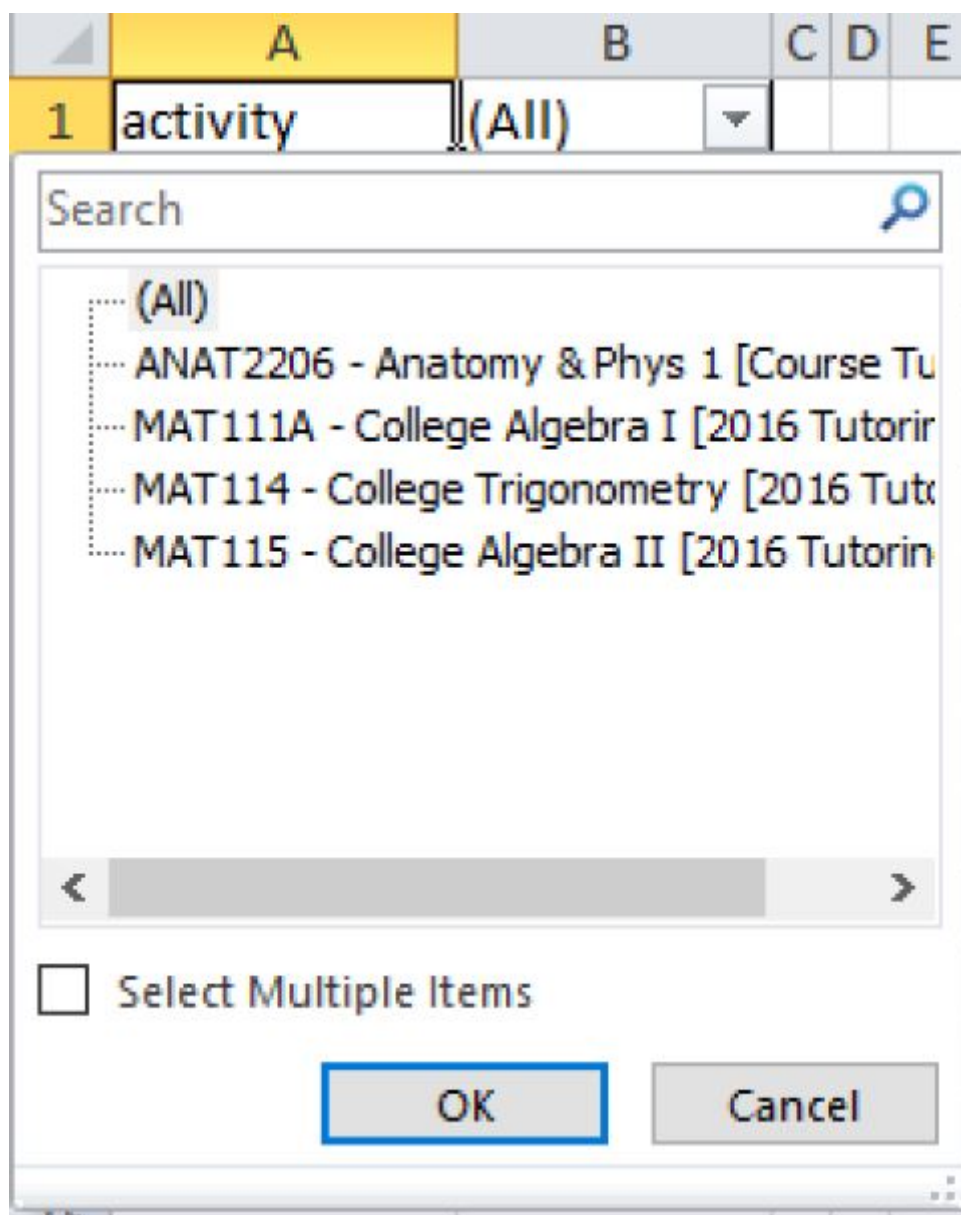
| | A | B | C | D | E |
|---|---|---|---|---|---|
| 1 | activity | (All) | | | |

Search

(All)
ANAT2206 - Anatomy & Phys 1 [Course Tu
MAT111A - College Algebra I [2016 Tutorin
MAT114 - College Trigonometry [2016 Tut
MAT115 - College Algebra II [2016 Tutorin

Select Multiple Items

OK
Cancel